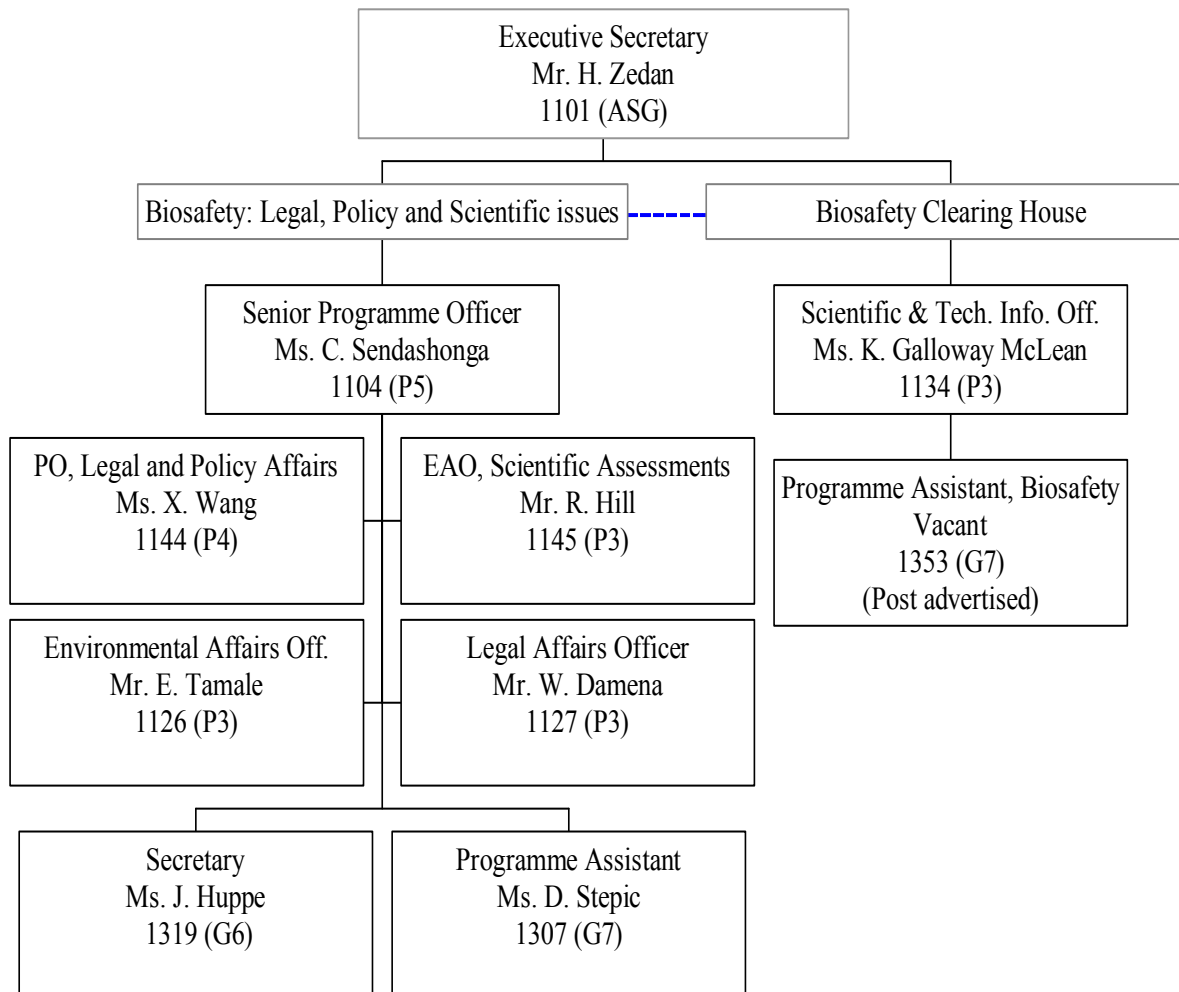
Executive Secretary
Mr. H. Zedan
1101 (ASG)

Biosafety: Legal, Policy and Scientific issues

Biosafety Clearing House

Senior Programme Officer
Ms. C. Sendashonga
1104 (P5)

Scientific & Tech. Info. Off.
Ms. K. Galloway McLean
1134 (P3)

PO, Legal and Policy Affairs
Ms. X. Wang
1144 (P4)

EAO, Scientific Assessments
Mr. R. Hill
1145 (P3)

Programme Assistant, Biosafety
Vacant
1353 (G7)
(Post advertised)

Environmental Affairs Off.
Mr. E. Tamale
1126 (P3)

Legal Affairs Officer
Mr. W. Damena
1127 (P3)

Secretary
Ms. J. Huppe
1319 (G6)

Programme Assistant
Ms. D. Stepic
1307 (G7)